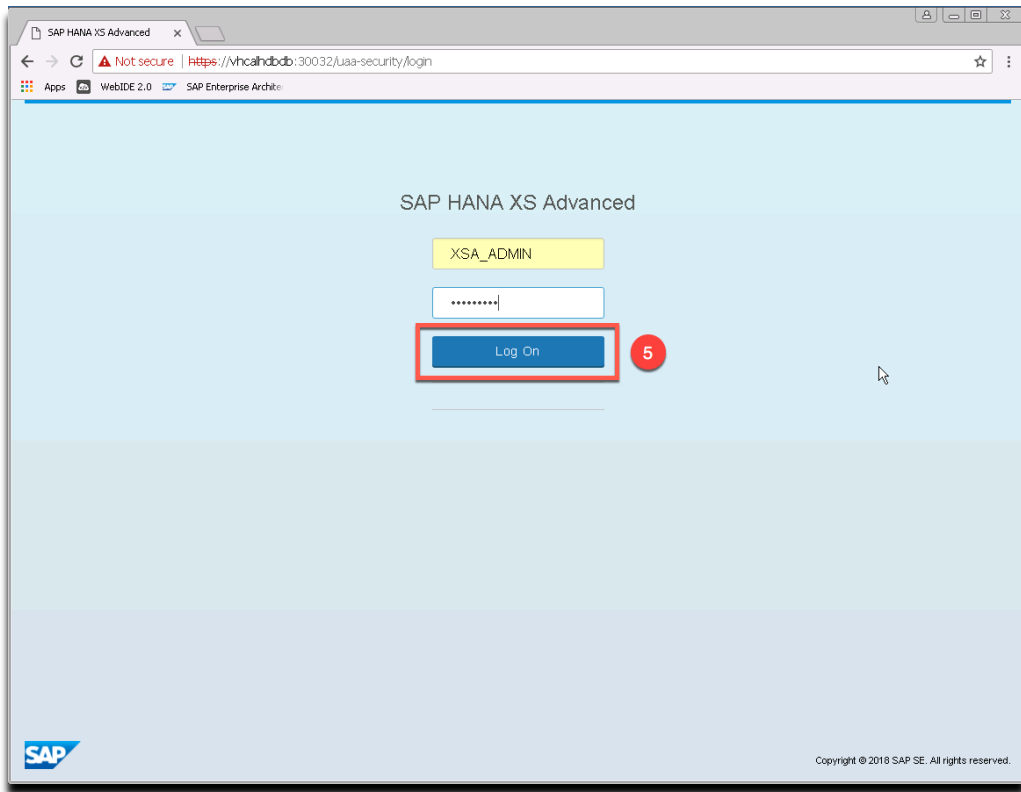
SAP HANA XS Advanced ×

Not secure | https://vhcalhdbdb:30032/uaa-security/login

Apps WebIDE 2.0 SAP Enterprise Archite

SAP HANA XS Advanced

XSA_ADMIN

•••••••••

Log On

5

SAP

Copyright © 2018 SAP SE. All rights reserved.